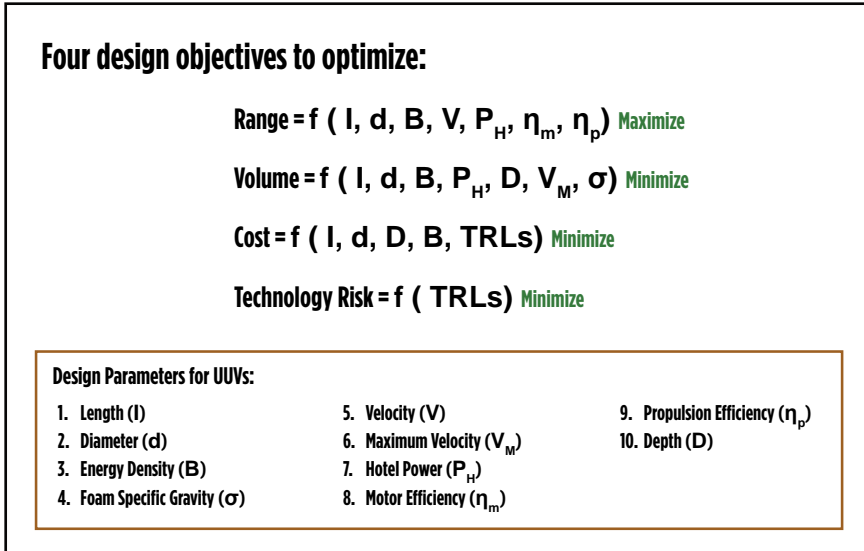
Four design objectives to optimize:

Range = f ( l, d, B, V, $P_H$, $\eta_m$, $\eta_p$) Maximize

Volume = f ( l, d, B, $P_H$, D, $V_M$, σ) Minimize

Cost = f ( l, d, D, B, TRLs) Minimize

Technology Risk = f ( TRLs) Minimize

Design Parameters for UUVs:

1. Length (l)
2. Diameter (d)
3. Energy Density (B)
4. Foam Specific Gravity (σ)
5. Velocity (V)
6. Maximum Velocity ($V_M$)
7. Hotel Power ($P_H$)
8. Motor Efficiency ($\eta_m$)
9. Propulsion Efficiency ($\eta_p$)
10. Depth (D)